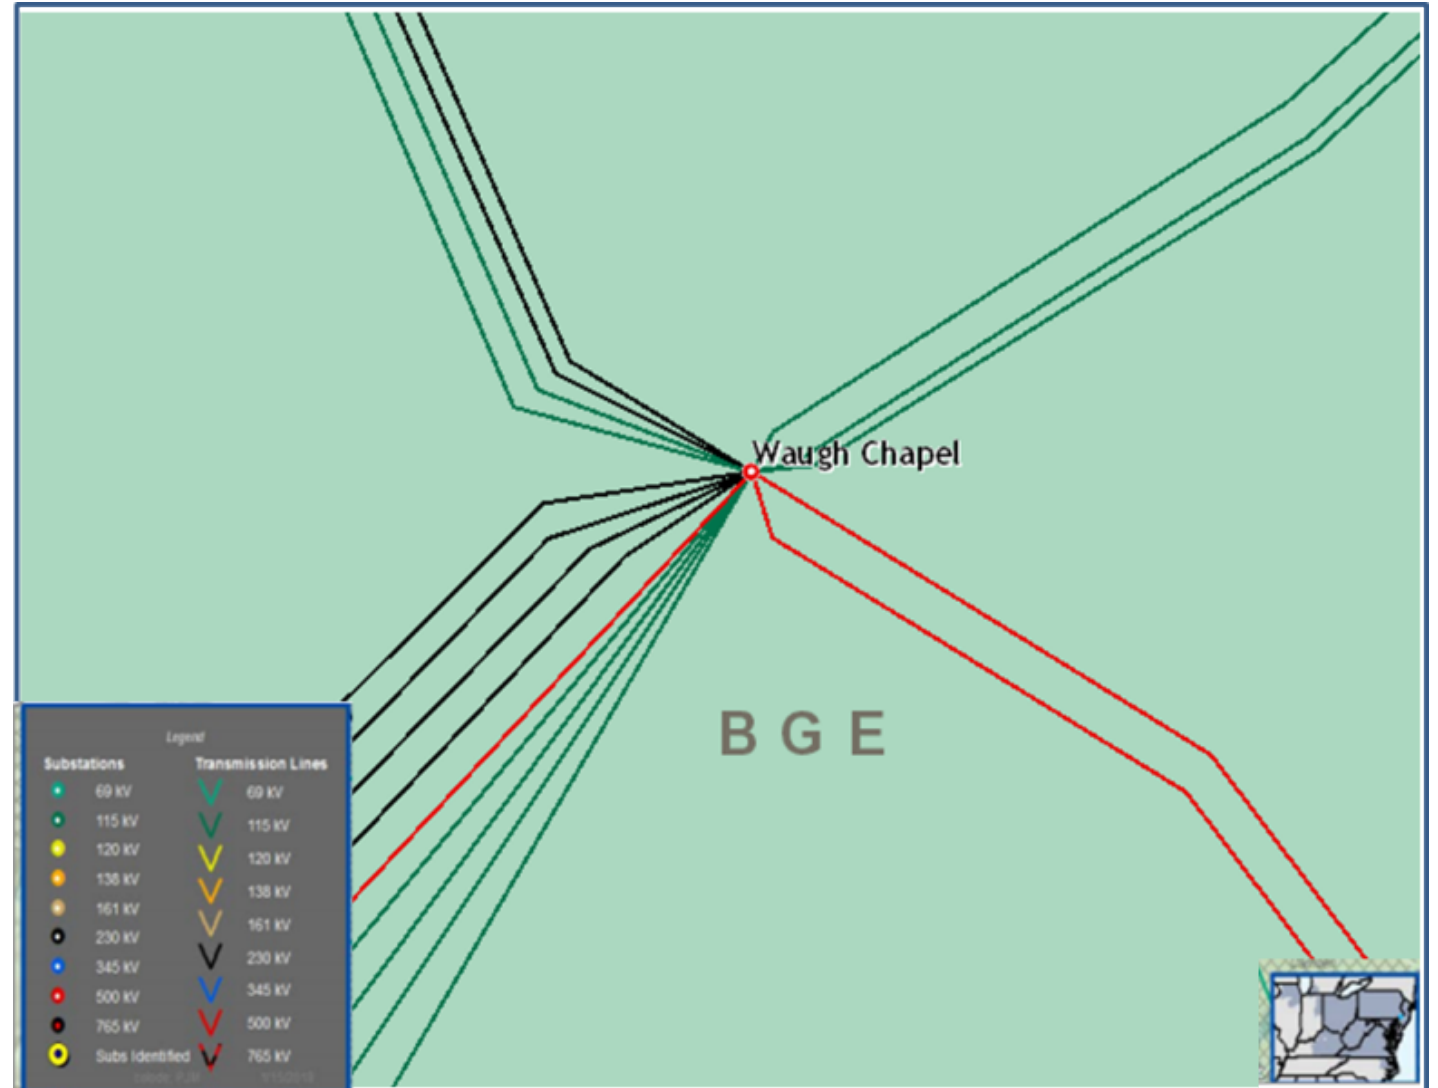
Waugh Chapel

B G E

Legend

| Substations | Transmission Lines |
|---|---|
| 69 kV | 69 kV |
| 115 kV | 115 kV |
| 120 kV | 120 kV |
| 138 kV | 138 kV |
| 161 kV | 161 kV |
| 230 kV | 230 kV |
| 345 kV | 345 kV |
| 500 kV | 500 kV |
| 765 kV | 765 kV |
| Subs Identified | |

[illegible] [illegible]